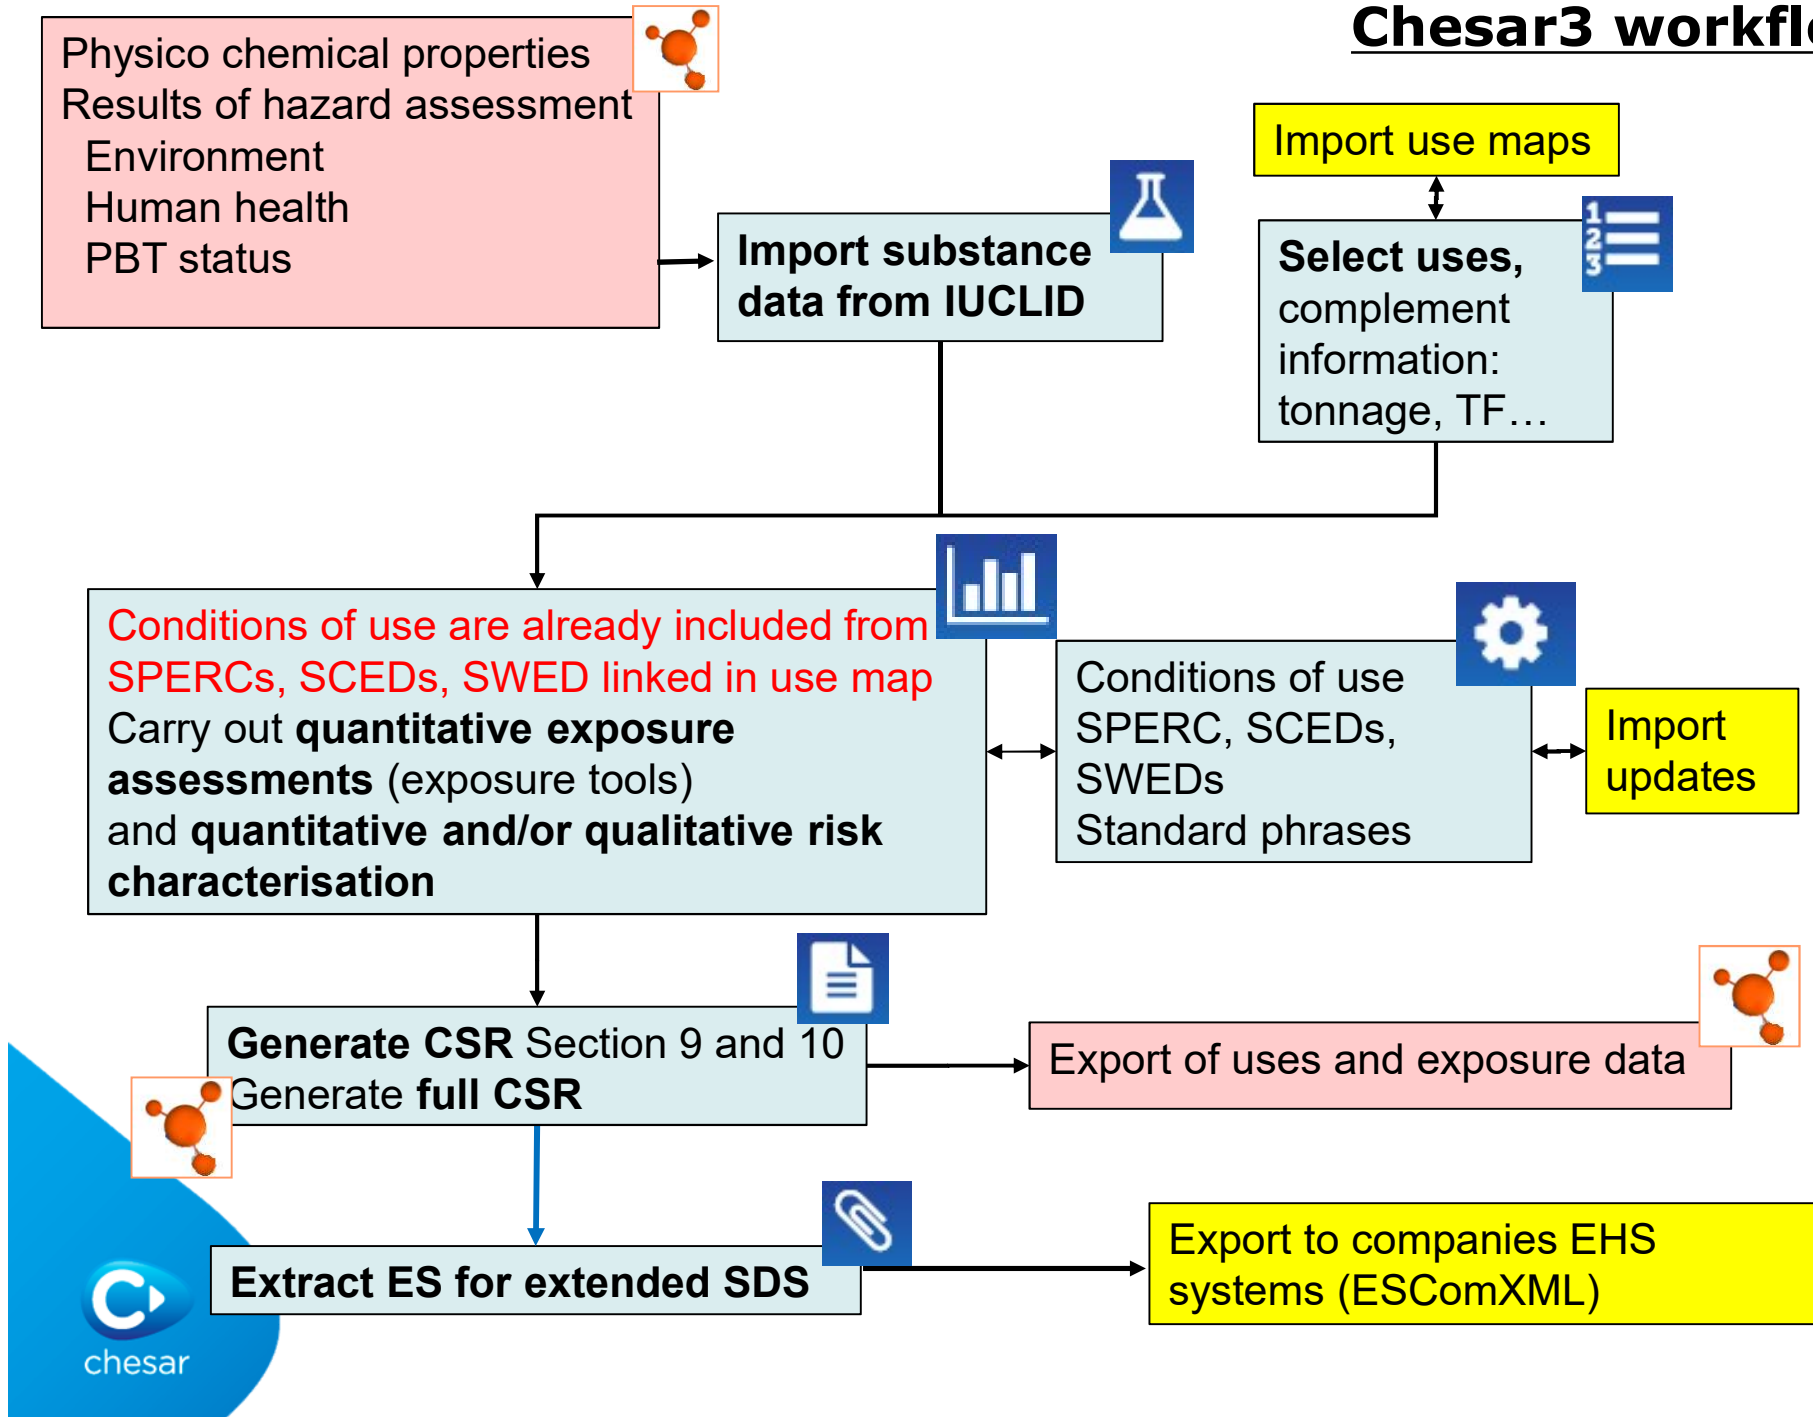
Chesar3 workfl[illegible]

Physico chemical properties
Results of hazard assessment
Environment
Human health
PBT status

Import substance data from IUCLID

Import use maps

Select uses, complement information: tonnage, TF…

Conditions of use are already included from SPERCs, SCEDs, SWED linked in use map
Carry out **quantitative exposure assessments** (exposure tools)
and **quantitative and/or qualitative risk characterisation**

Conditions of use
SPERC, SCEDs, SWEDs
Standard phrases

Import updates

**Generate CSR** Section 9 and 10
Generate **full CSR**

Export of uses and exposure data

**Extract ES for extended SDS**

Export to companies EHS systems (ESComXML)

chesar